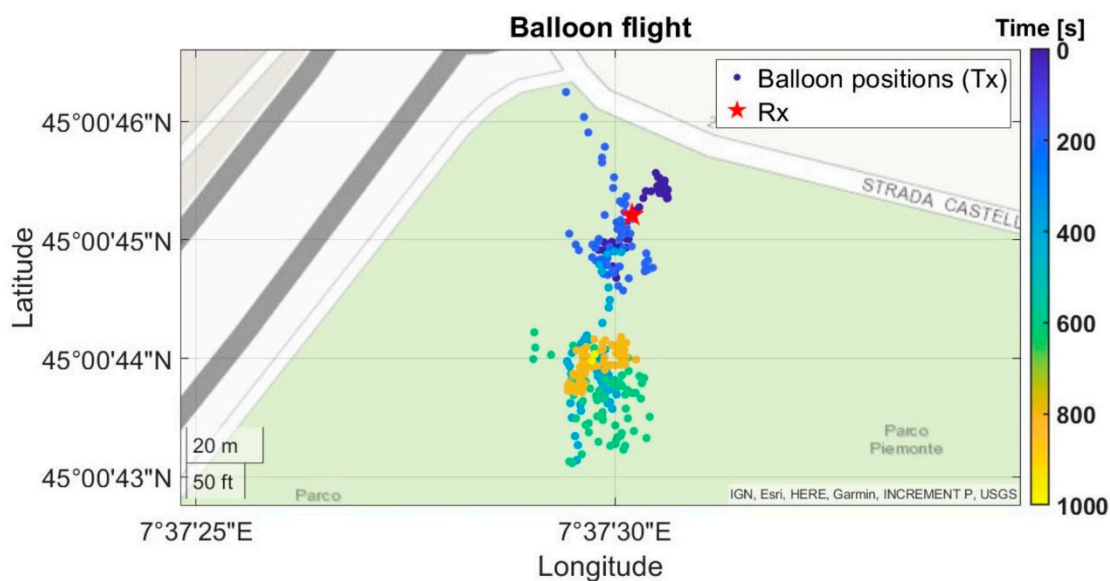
Balloon flight

Time [s]

0
200
400
600
800
1000

Balloon positions (Tx)
Rx

STRADA CASTELL

Latitude

45°00'46"N
45°00'45"N
45°00'44"N
45°00'43"N

20 m
50 ft

Parco

Parco Piemonte

IGN, Esri, HERE, Garmin, INCREMENT P, USGS

7°37'25"E
7°37'30"E

Longitude